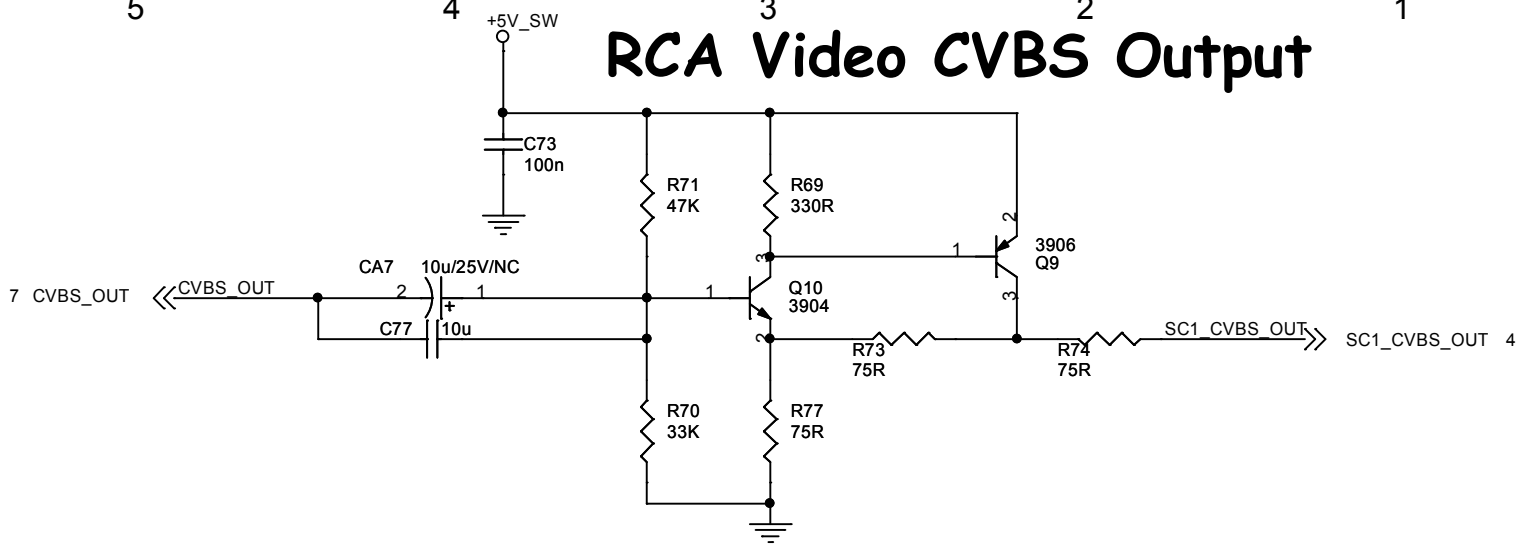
5 4 3 2 1

+5V_SW

RCA Video CVBS Output

C73
100n

R71
47K

R69
330R

2
1
3906
Q9
3

3
Q10
3904
1
2

CA7 10u/25V/NC
2 + 1

7 CVBS_OUT CVBS_OUT

C77 10u

R73
75R

R74
75R

SC1_CVBS_OUT SC1_CVBS_OUT 4

R70
33K

R77
75R